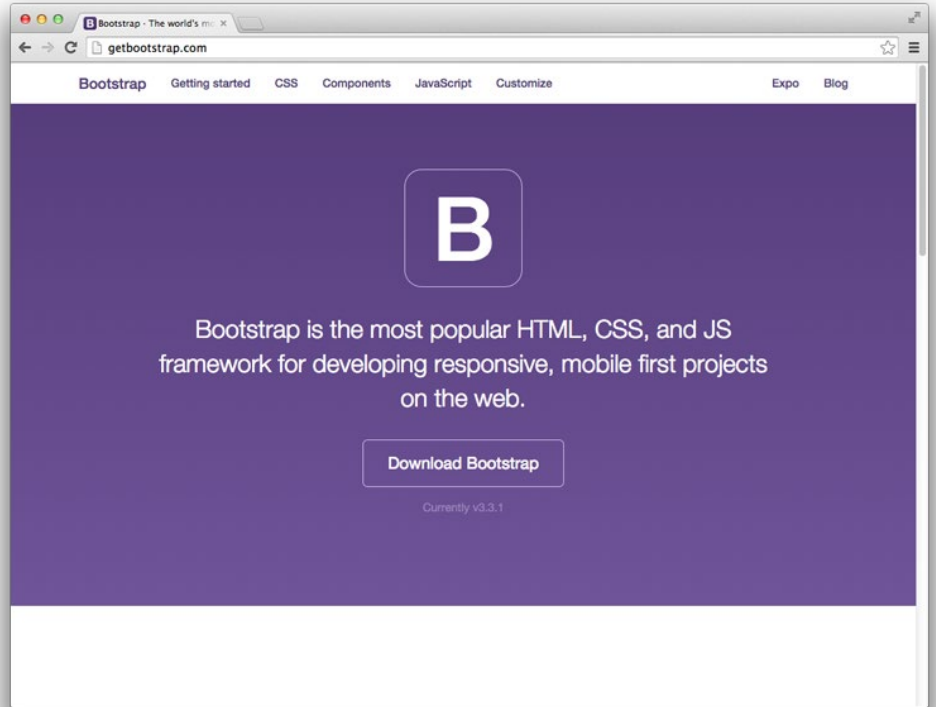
B Bootstrap - The world's m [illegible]

getbootstrap.com

Bootstrap Getting started CSS Components JavaScript Customize Expo Blog

B

Bootstrap is the most popular HTML, CSS, and JS framework for developing responsive, mobile first projects on the web.

Download Bootstrap

Currently v3.3.1